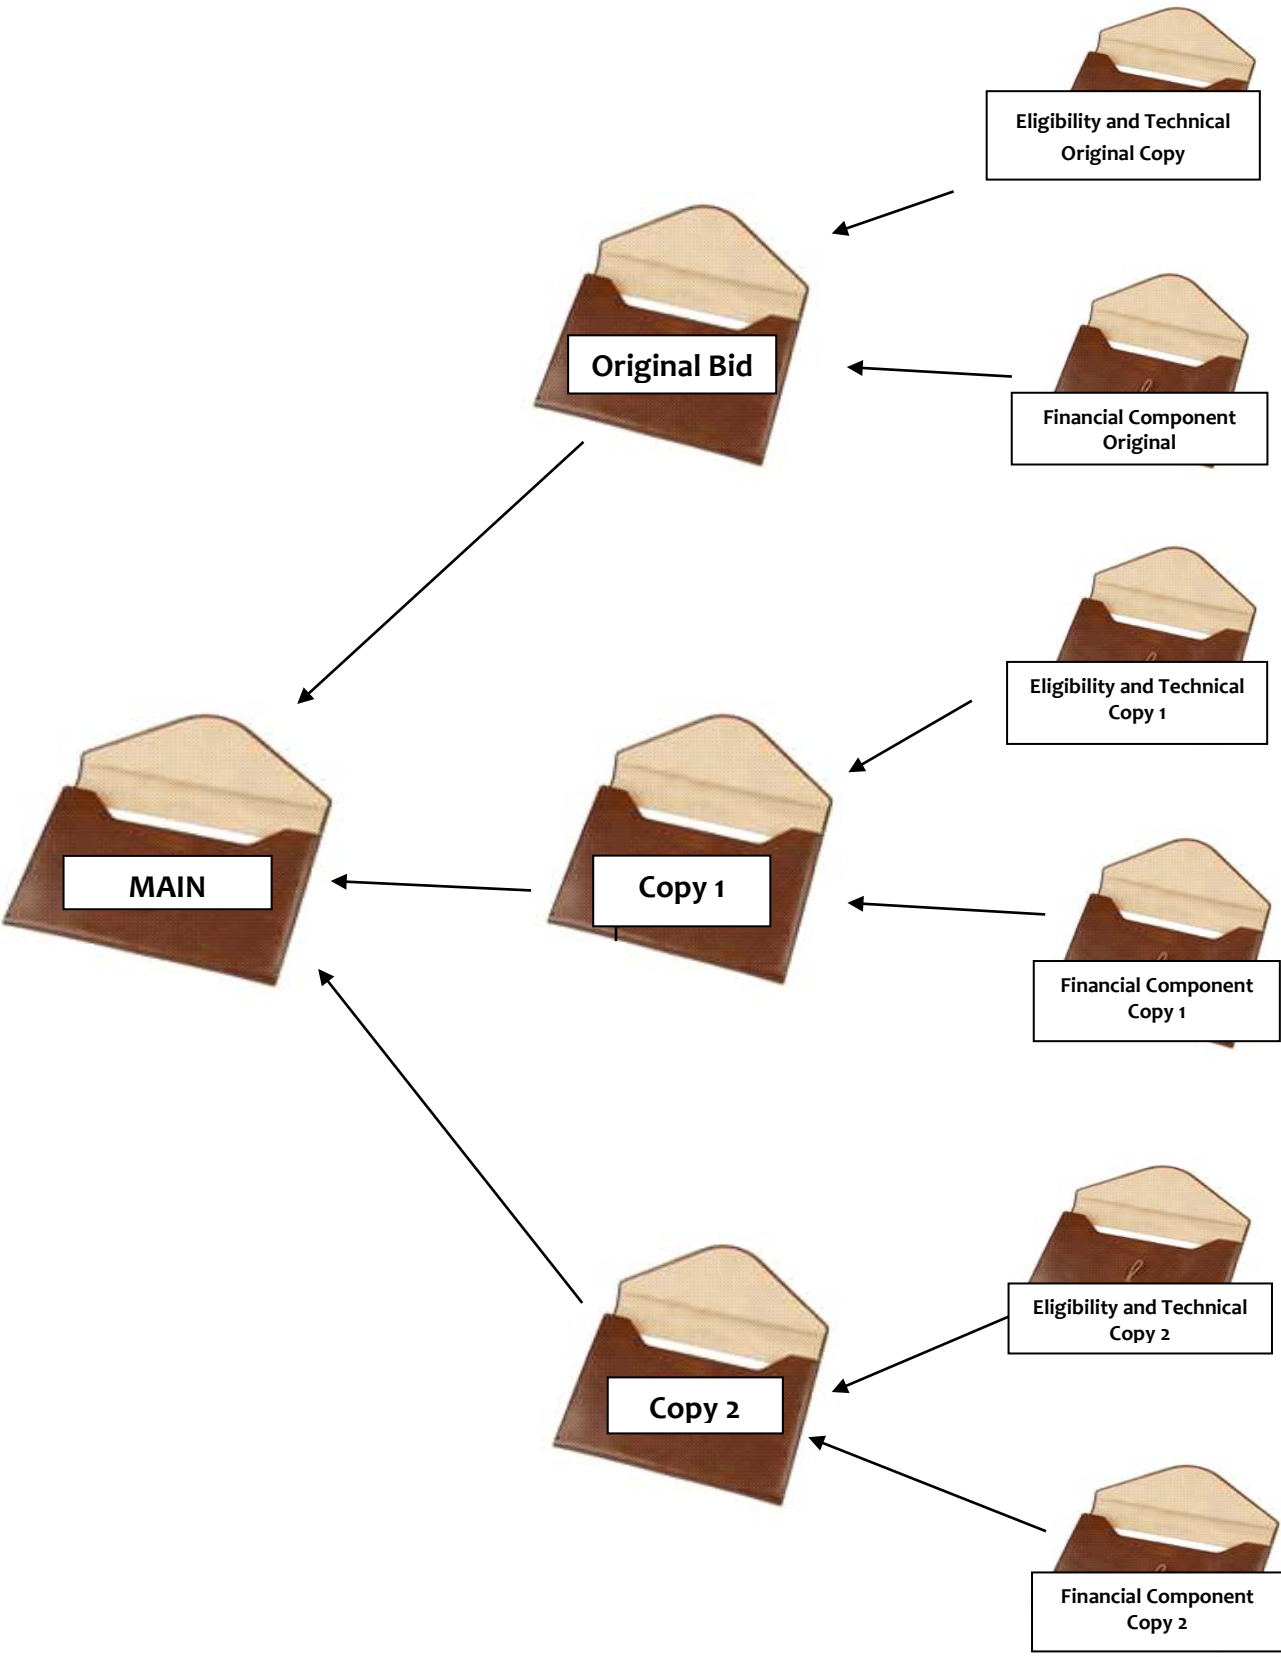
Eligibility and Technical Original Copy

Original Bid

Financial Component Original

Eligibility and Technical Copy 1

MAIN

Copy 1

Financial Component Copy 1

Eligibility and Technical Copy 2

Copy 2

Financial Component Copy 2